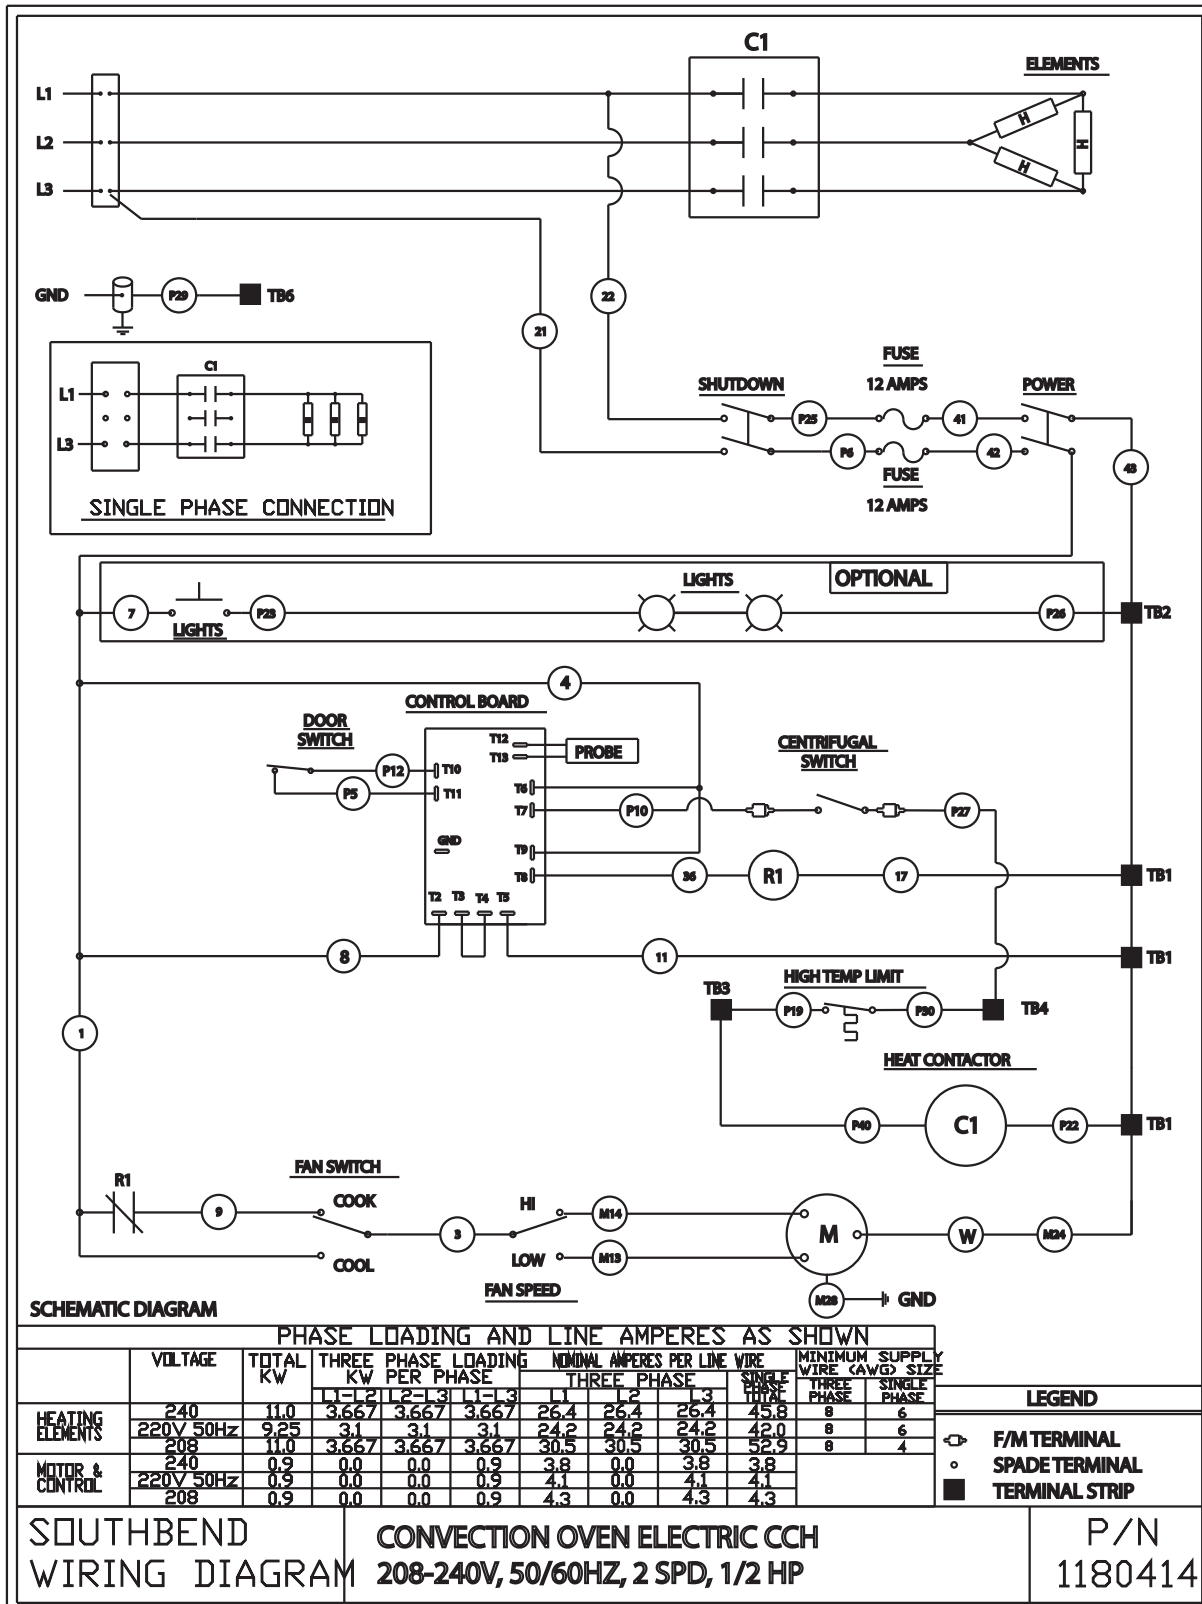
C1

ELEMENTS

L1
L2
L3

H
H
H

GND
P29
TB6

22
21

C1
L1
L3

SINGLE PHASE CONNECTION

FUSE
12 AMPS
SHUTDOWN
POWER
P25
41
P6
42
43
FUSE
12 AMPS

LIGHTS
OPTIONAL
7
P23
LIGHTS
P26
TB2

4
CONTROL BOARD
DOOR SWITCH
T12
T13
PROBE
CENTRIFUGAL SWITCH
P12
T10
P5
T11
T6
T7
P10
P27
GND
T9
T8
36
R1
17
TB1
T2 T3 T4 T5
8
11
TB1
TB3
HIGH TEMP LIMIT
P19
P30
TB4
1
HEAT CONTACTOR
P40
C1
P22
TB1

FAN SWITCH
R1
COOK
9
3
HI
M14
M
W
M24
LOW
M13
COOL
FAN SPEED
M28
GND

SCHEMATIC DIAGRAM

PHASE LOADING AND LINE AMPERES AS SHOWN

| | VOLTAGE | TOTAL KW | THREE PHASE LOADING KW PER PHASE L1-L2 | L2-L3 | L1-L3 | NOMINAL AMPERES PER LINE WIRE THREE PHASE L1 | L2 | L3 | SINGLE PHASE TOTAL | MINIMUM SUPPLY WIRE (AWG) SIZE THREE PHASE | SINGLE PHASE |
|---|---|---|---|---|---|---|---|---|---|---|---|
| HEATING ELEMENTS | 240 | 11.0 | 3.667 | 3.667 | 3.667 | 26.4 | 26.4 | 26.4 | 45.8 | 8 | 6 |
| | 220V 50Hz | 9.25 | 3.1 | 3.1 | 3.1 | 24.2 | 24.2 | 24.2 | 42.0 | 8 | 6 |
| | 208 | 11.0 | 3.667 | 3.667 | 3.667 | 30.5 | 30.5 | 30.5 | 52.9 | 8 | 4 |
| MOTOR & CONTROL | 240 | 0.9 | 0.0 | 0.0 | 0.9 | 3.8 | 0.0 | 3.8 | 3.8 | | |
| | 220V 50Hz | 0.9 | 0.0 | 0.0 | 0.9 | 4.1 | 0.0 | 4.1 | 4.1 | | |
| | 208 | 0.9 | 0.0 | 0.0 | 0.9 | 4.3 | 0.0 | 4.3 | 4.3 | | |

LEGEND
F/M TERMINAL
SPADE TERMINAL
TERMINAL STRIP

SOUTHBEND
WIRING DIAGRAM

CONVECTION OVEN ELECTRIC CCH
208-240V, 50/60HZ, 2 SPD, 1/2 HP

P/N
1180414